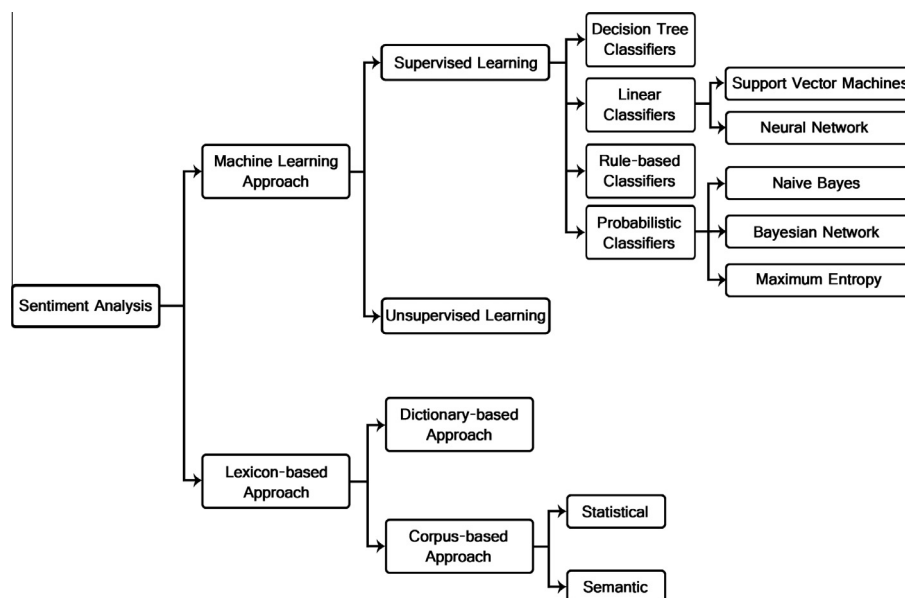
Sentiment Analysis

Machine Learning Approach

Supervised Learning

Decision Tree Classifiers

Linear Classifiers

Support Vector Machines

Neural Network

Rule-based Classifiers

Probabilistic Classifiers

Naive Bayes

Bayesian Network

Maximum Entropy

Unsupervised Learning

Lexicon-based Approach

Dictionary-based Approach

Corpus-based Approach

Statistical

Semantic